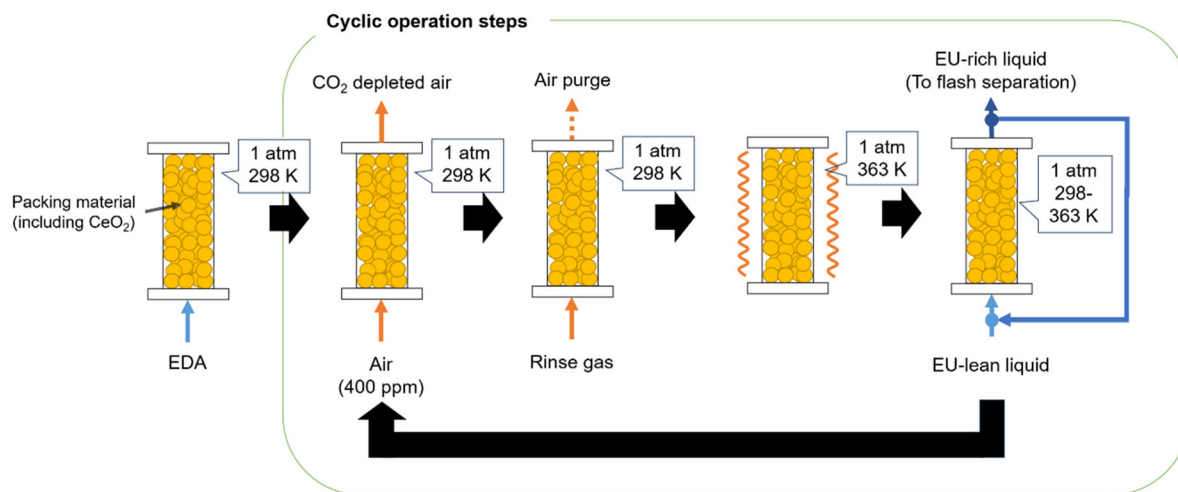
Cyclic operation steps

Packing material (including $CeO_2$)

1 atm
298 K

EDA

$CO_2$ depleted air

1 atm
298 K

Air
(400 ppm)

Air purge

1 atm
298 K

Rinse gas

1 atm
363 K

EU-rich liquid
(To flash separation)

1 atm
298-
363 K

EU-lean liquid